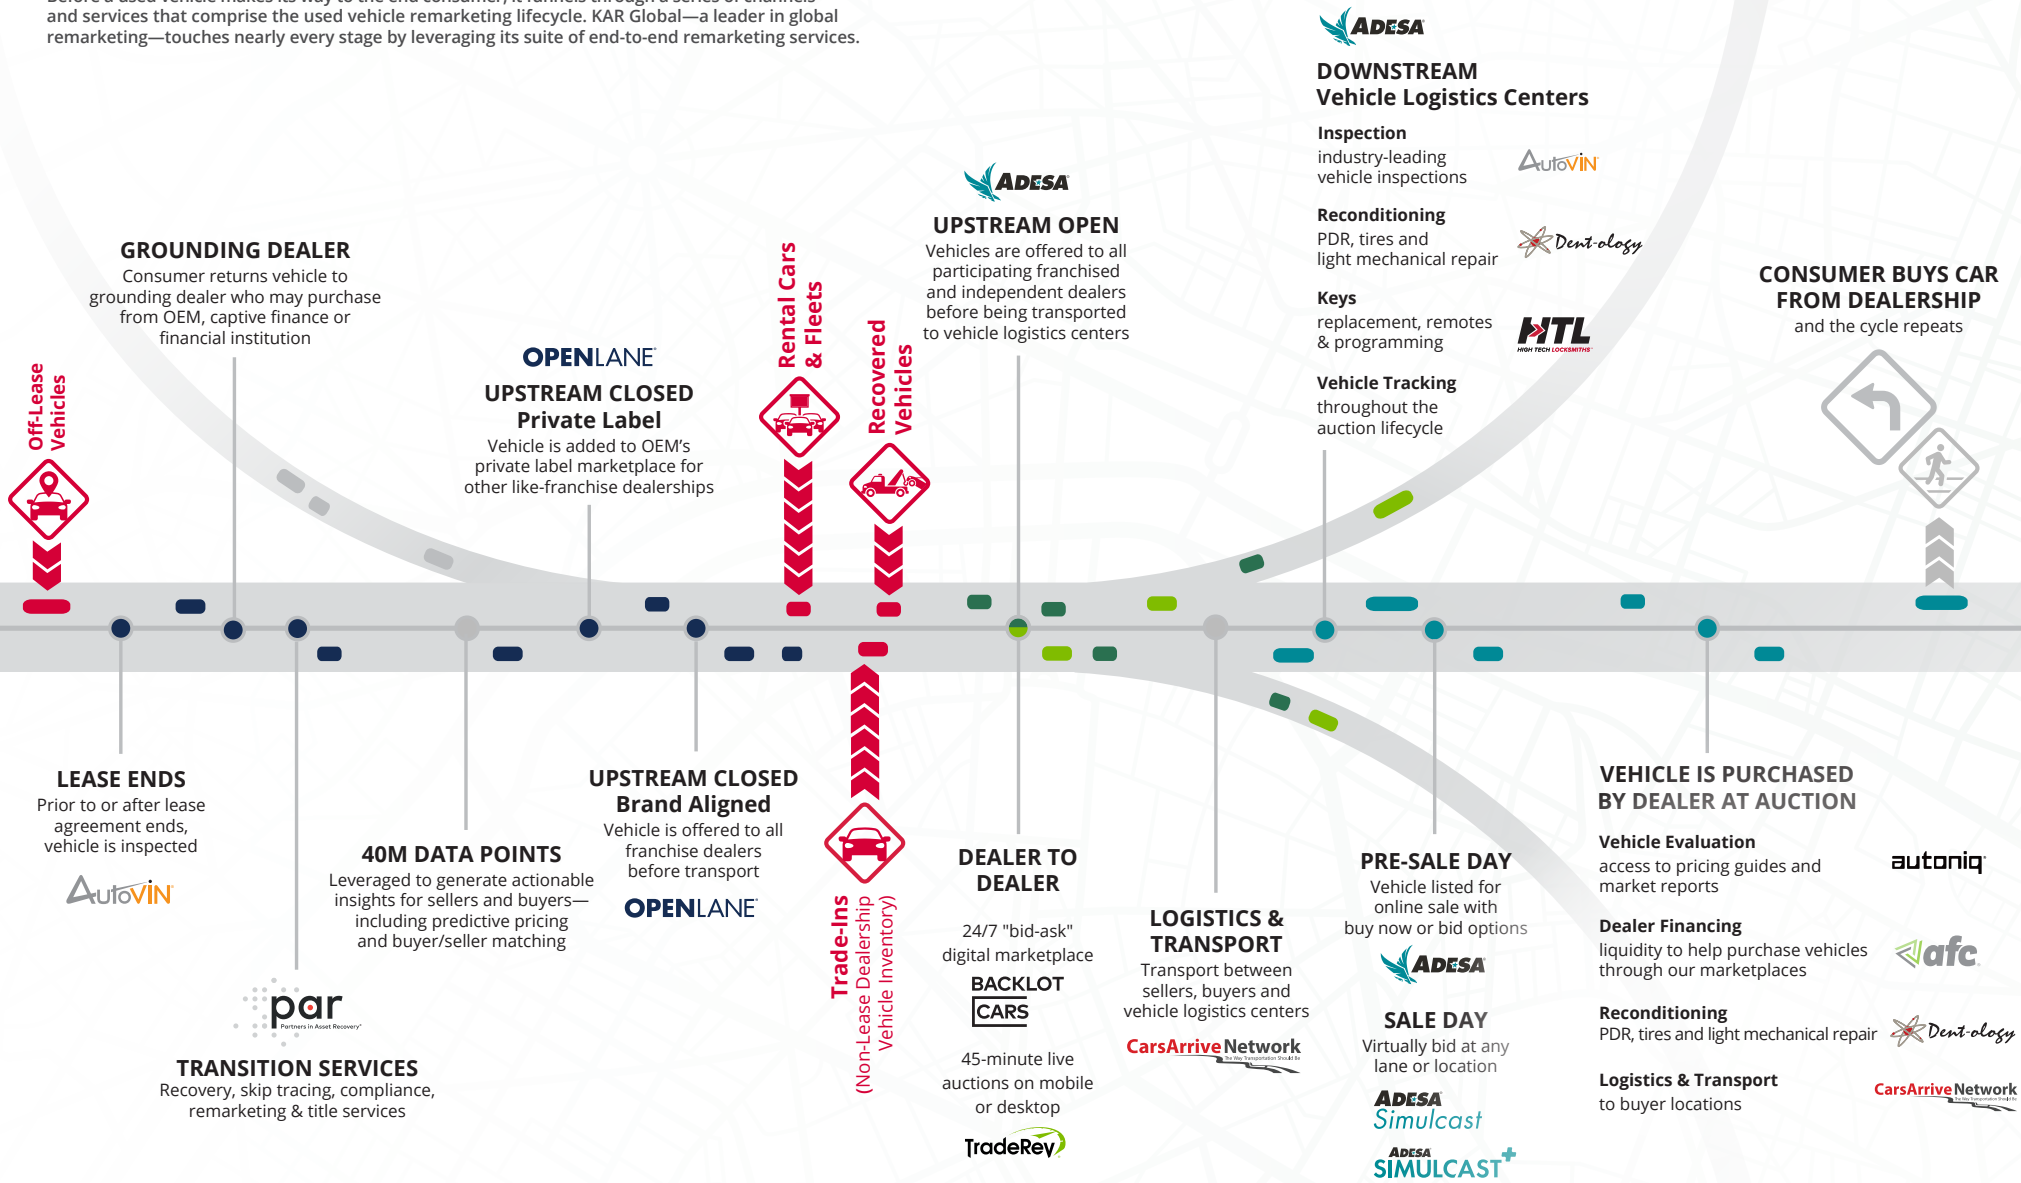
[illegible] and services that comprise the used vehicle remarketing lifecycle. KAR Global—a leader in global remarketing—touches nearly every stage by leveraging its suite of end-to-end remarketing services.

Off-Lease Vehicles

GROUNDING DEALER
Consumer returns vehicle to grounding dealer who may purchase from OEM, captive finance or financial institution

OPENLANE
UPSTREAM CLOSED
Private Label
Vehicle is added to OEM's private label marketplace for other like-franchise dealerships

Rental Cars & Fleets

Recovered Vehicles

ADESA
UPSTREAM OPEN
Vehicles are offered to all participating franchised and independent dealers before being transported to vehicle logistics centers

ADESA
DOWNSTREAM
Vehicle Logistics Centers

Inspection
industry-leading vehicle inspections
AutoVIN

Reconditioning
PDR, tires and light mechanical repair
Dent-ology

Keys
replacement, remotes & programming
HTL HIGH TECH LOCKSMITHS

Vehicle Tracking
throughout the auction lifecycle

CONSUMER BUYS CAR FROM DEALERSHIP
and the cycle repeats

LEASE ENDS
Prior to or after lease agreement ends, vehicle is inspected
AutoVIN

par Partners in Asset Recovery
TRANSITION SERVICES
Recovery, skip tracing, compliance, remarketing & title services

40M DATA POINTS
Leveraged to generate actionable insights for sellers and buyers—including predictive pricing and buyer/seller matching

UPSTREAM CLOSED
Brand Aligned
Vehicle is offered to all franchise dealers before transport
OPENLANE

Trade-Ins
(Non-Lease Dealership Vehicle Inventory)

DEALER TO DEALER
24/7 "bid-ask" digital marketplace
BACKLOT CARS
45-minute live auctions on mobile or desktop
TradeRev

LOGISTICS & TRANSPORT
Transport between sellers, buyers and vehicle logistics centers
CarsArriveNetwork

PRE-SALE DAY
Vehicle listed for online sale with buy now or bid options
ADESA

SALE DAY
Virtually bid at any lane or location
ADESA Simulcast
ADESA SIMULCAST+

VEHICLE IS PURCHASED BY DEALER AT AUCTION

Vehicle Evaluation
access to pricing guides and market reports
autoniq

Dealer Financing
liquidity to help purchase vehicles through our marketplaces
afc

Reconditioning
PDR, tires and light mechanical repair
Dent-ology

Logistics & Transport
to buyer locations
CarsArriveNetwork